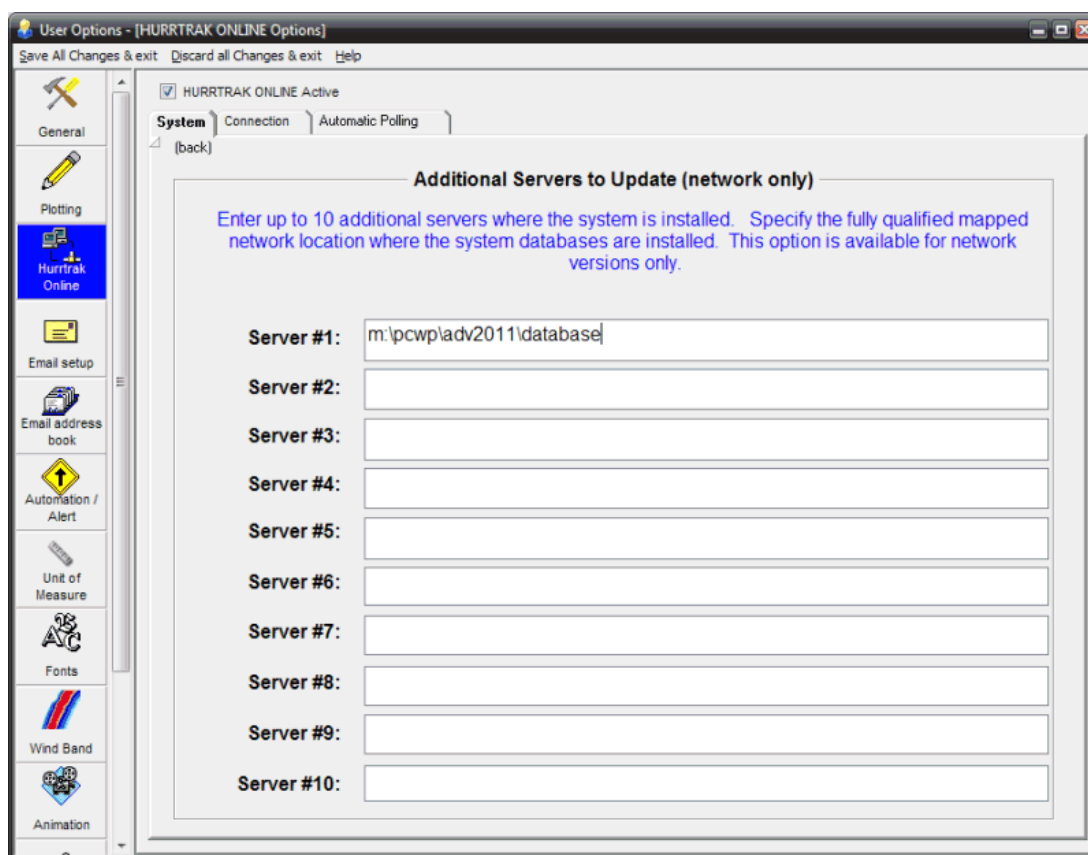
User Options - [HURRTRAK ONLINE Options]

Save All Changes & exit Discard all Changes & exit Help

General

Plotting

Hurrtrak Online

Email setup

Email address book

Automation / Alert

Unit of Measure

Fonts

Wind Band

Animation

HURRTRAK ONLINE Active

System Connection Automatic Polling

(back)

Additional Servers to Update (network only)

Enter up to 10 additional servers where the system is installed. Specify the fully qualified mapped network location where the system databases are installed. This option is available for network versions only.

Server #1: m:\pcwp\adv2011\database

Server #2:

Server #3:

Server #4:

Server #5:

Server #6:

Server #7:

Server #8:

Server #9:

Server #10: